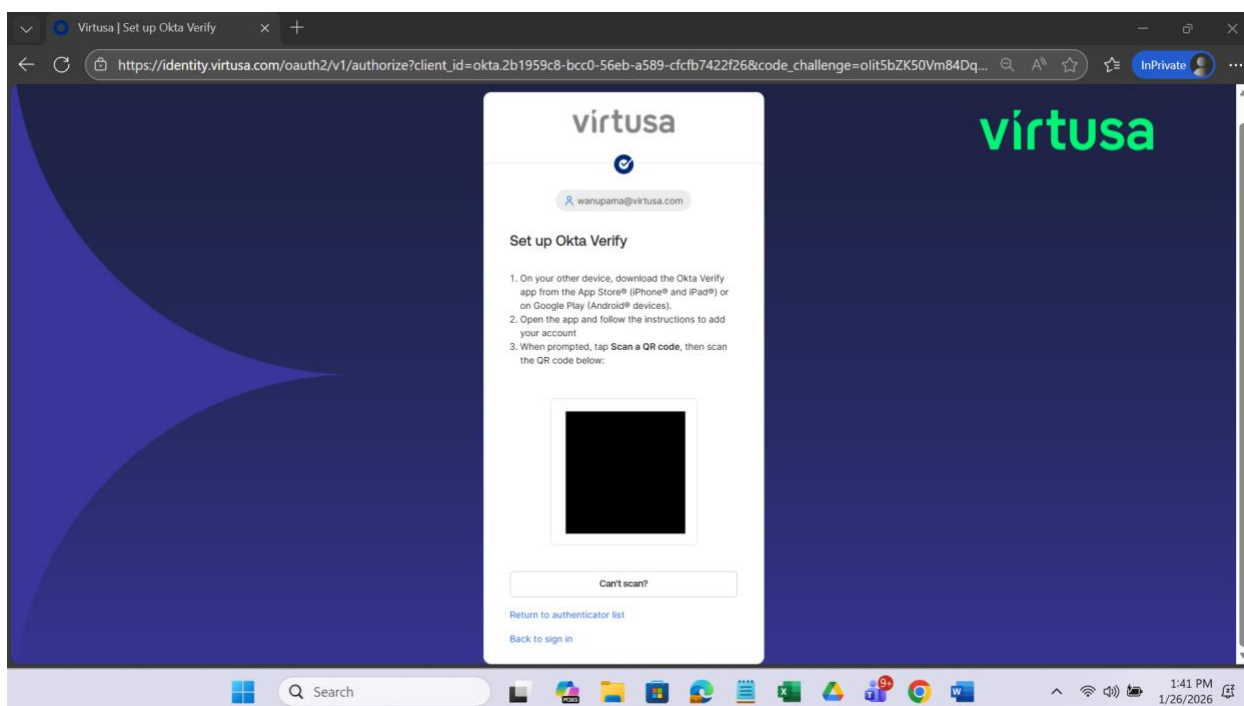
Virtusa | Set up Okta Verify

https://identity.virtusa.com/oauth2/v1/authorize?client_id=okta.2b1959c8-bcc0-56eb-a589-cfcfb7422f26&code_challenge=olit5bZK50Vm84Dq...

InPrivate

virtusa

virtusa

wanupama@virtusa.com

Set up Okta Verify

1. On your other device, download the Okta Verify app from the App Store® (iPhone® and iPad®) or on Google Play (Android® devices).
2. Open the app and follow the instructions to add your account
3. When prompted, tap **Scan a QR code**, then scan the QR code below:

Can't scan?

Return to authenticator list

Back to sign in

Search

9+

1:41 PM
1/26/2026